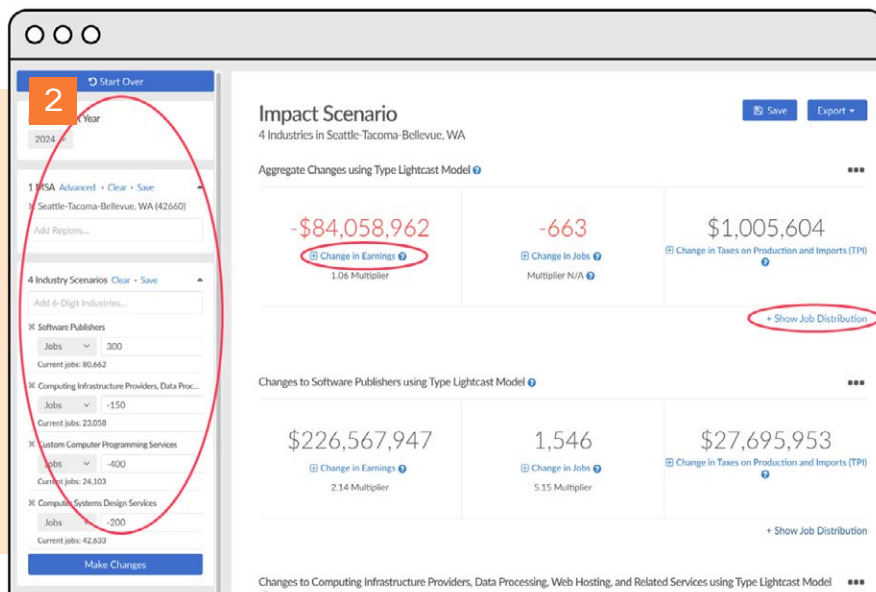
2

Start Over

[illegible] Year

2024

1 MSA Advanced · Clear · Save

Seattle-Tacoma-Bellevue, WA (42660)

Add Regions...

4 Industry Scenarios Clear · Save

Add 6-Digit Industries...

Software Publishers

Jobs 300

Current jobs: 80,662

Computing Infrastructure Providers, Data Proc...

Jobs -150

Current jobs: 23,058

Custom Computer Programming Services

Jobs -400

Current jobs: 24,103

Computer Systems Design Services

Jobs -200

Current jobs: 42,633

Make Changes

Impact Scenario

4 Industries in Seattle-Tacoma-Bellevue, WA

Save Export

Aggregate Changes using Type Lightcast Model

-$84,058,962
Change in Earnings
1.06 Multiplier

-663
Change in Jobs
Multiplier N/A

$1,005,604
Change in Taxes on Production and Imports (TPI)

+ Show Job Distribution

Changes to Software Publishers using Type Lightcast Model

$226,567,947
Change in Earnings
2.14 Multiplier

1,546
Change in Jobs
5.15 Multiplier

$27,695,953
Change in Taxes on Production and Imports (TPI)

+ Show Job Distribution

Changes to Computing Infrastructure Providers, Data Processing, Web Hosting, and Related Services using Type Lightcast Model